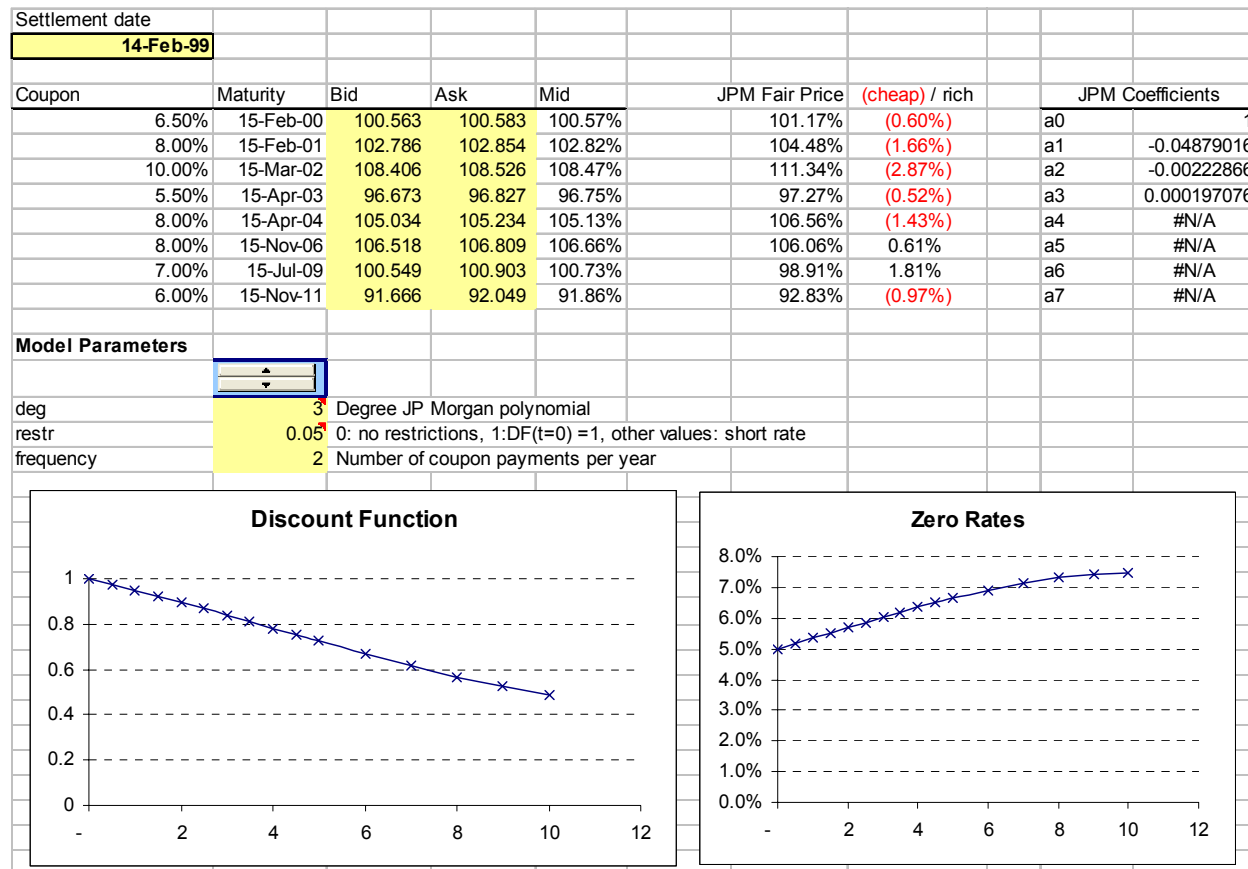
Settlement date
14-Feb-99

| Coupon | Maturity | Bid | Ask | Mid | JPM Fair Price | (cheap) / rich | JPM Coefficients | |
|---|---|---|---|---|---|---|---|---|
| 6.50% | 15-Feb-00 | 100.563 | 100.583 | 100.57% | 101.17% | (0.60%) | a0 | 1 |
| 8.00% | 15-Feb-01 | 102.786 | 102.854 | 102.82% | 104.48% | (1.66%) | a1 | -0.0487901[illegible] |
| 10.00% | 15-Mar-02 | 108.406 | 108.526 | 108.47% | 111.34% | (2.87%) | a2 | -0.0022286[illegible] |
| 5.50% | 15-Apr-03 | 96.673 | 96.827 | 96.75% | 97.27% | (0.52%) | a3 | 0.00019707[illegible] |
| 8.00% | 15-Apr-04 | 105.034 | 105.234 | 105.13% | 106.56% | (1.43%) | a4 | #N/A |
| 8.00% | 15-Nov-06 | 106.518 | 106.809 | 106.66% | 106.06% | 0.61% | a5 | #N/A |
| 7.00% | 15-Jul-09 | 100.549 | 100.903 | 100.73% | 98.91% | 1.81% | a6 | #N/A |
| 6.00% | 15-Nov-11 | 91.666 | 92.049 | 91.86% | 92.83% | (0.97%) | a7 | #N/A |

Model Parameters

deg 3 Degree JP Morgan polynomial
restr 0.05 0: no restrictions, 1:DF(t=0) =1, other values: short rate
frequency 2 Number of coupon payments per year

Discount Function
1
0.8
0.6
0.4
0.2
0
- 2 4 6 8 10 12

Zero Rates
8.0%
7.0%
6.0%
5.0%
4.0%
3.0%
2.0%
1.0%
0.0%
- 2 4 6 8 10 12